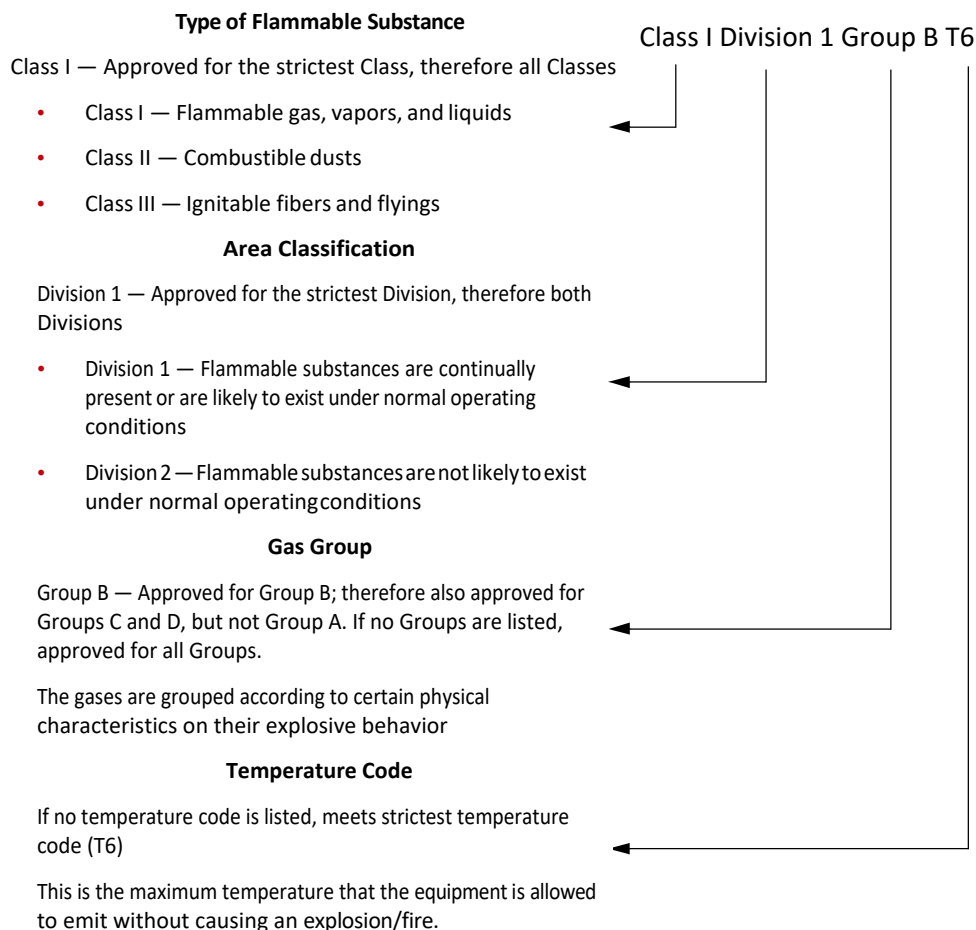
Type of Flammable Substance

Class I Division 1 Group B T6

Class I — Approved for the strictest Class, therefore all Classes

- Class I — Flammable gas, vapors, and liquids
- Class II — Combustible dusts
- Class III — Ignitable fibers and flyings

Area Classification

Division 1 — Approved for the strictest Division, therefore both Divisions

- Division 1 — Flammable substances are continually present or are likely to exist under normal operating conditions
- Division 2 — Flammable substances are not likely to exist under normal operating conditions

Gas Group

Group B — Approved for Group B; therefore also approved for Groups C and D, but not Group A. If no Groups are listed, approved for all Groups.

The gases are grouped according to certain physical characteristics on their explosive behavior

Temperature Code

If no temperature code is listed, meets strictest temperature code (T6)

This is the maximum temperature that the equipment is allowed to emit without causing an explosion/fire.